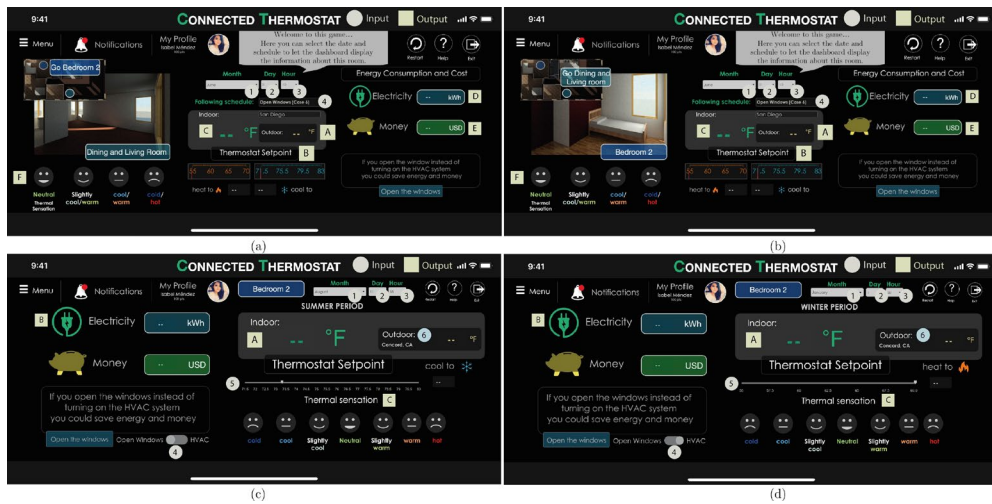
9:41 CONNECTED THERMOSTAT Input Output

☰ Menu Notifications My Profile Isabel Méndez Restart Help Exit

Welcome to this game...
Here you can select the date and schedule to let the dashboard display the information about this room.

Go Bedroom 2

Dining and Living Room

Month Day Hour
1 2 3
Following schedule: Open Windows (Case 4) 4

Energy Consumption and Cost
Electricity -- kWh D
Money -- USD E

Indoor: San Diego
C -- °F Outdoor: -- °F A
Thermostat Setpoint B
55 60 65 70 71.5 75.5 79.5 83
heat to -- -- cool to

If you open the window instead of turning on the HVAC system you could save energy and money
Open the windows

F
Neutral Thermal Sensation
Slightly cool/warm
cool/ warm
cool/ hot

(a)

9:41 CONNECTED THERMOSTAT Input Output

☰ Menu Notifications My Profile Isabel Méndez Restart Help Exit

Welcome to this game...
Here you can select the date and schedule to let the dashboard display the information about this room.

Go Dining and Living room

Bedroom 2

Month Day Hour
1 2 3
Following schedule: Open Windows (Case 4) 4

Energy Consumption and Cost
Electricity -- kWh D
Money -- USD E

Indoor: San Diego
C -- °F Outdoor: -- °F A
Thermostat Setpoint B
55 60 65 70 71.5 75.5 79.5 83
heat to -- -- cool to

If you open the window instead of turning on the HVAC system you could save energy and money
Open the windows

F
Neutral Thermal Sensation
Slightly cool/warm
cool/ warm
cool/ hot

(b)

9:41 CONNECTED THERMOSTAT Input Output

☰ Menu Notifications My Profile Isabel Méndez Bedroom 2 Month Day Hour 1 2 3 Restart Help Exit

SUMMER PERIOD
B Electricity -- kWh
Money -- USD
Indoor:
A -- °F
Outdoor: 6 -- °F
Concord, CA
Thermostat Setpoint
cool to
5
Thermal sensation C

If you open the windows instead of turning on the HVAC system you could save energy and money
Open the windows Open Windows HVAC
4

cold cool Slightly cool Neutral Slightly warm warm hot

(c)

9:41 CONNECTED THERMOSTAT Input Output

☰ Menu Notifications My Profile Isabel Méndez Bedroom 2 Month Day Hour 1 2 3 Restart Help Exit

WINTER PERIOD
B Electricity -- kWh
Money -- USD
Indoor:
A -- °F
Outdoor: 6 -- °F
Concord, CA
Thermostat Setpoint
heat to
5
Thermal sensation C

If you open the windows instead of turning on the HVAC system you could save energy and money
Open the windows Open Windows HVAC
4

cold cool Slightly cool Neutral Slightly warm warm hot

(d)